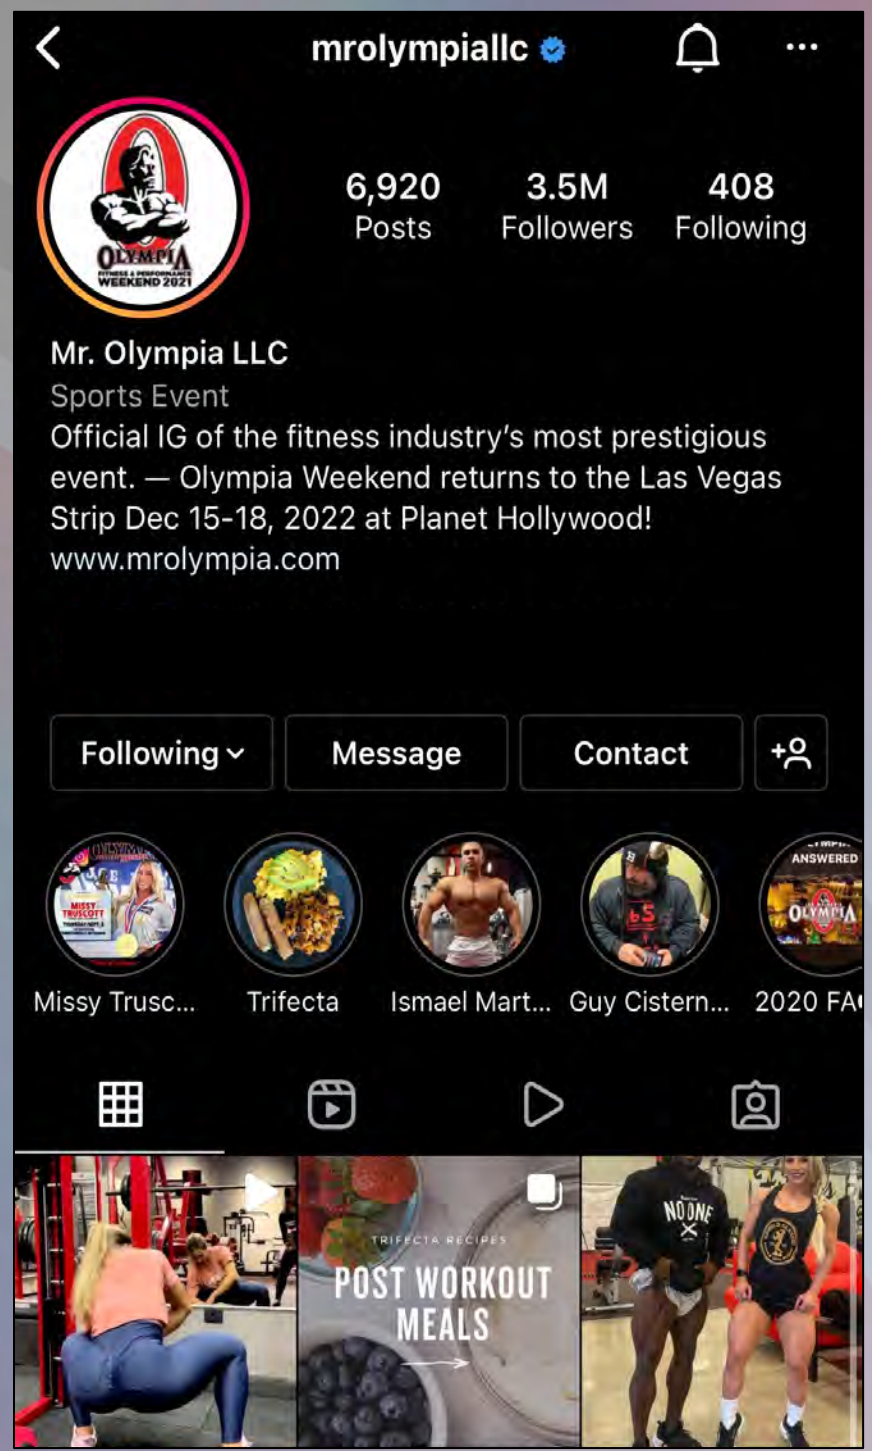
mrolympiallc

OLYMPIA FITNESS & PERFORMANCE WEEKEND 2021

6,920 Posts
3.5M Followers
408 Following

Mr. Olympia LLC
Sports Event
Official IG of the fitness industry's most prestigious event. — Olympia Weekend returns to the Las Vegas Strip Dec 15-18, 2022 at Planet Hollywood!
www.mrolympia.com

Following
Message
Contact

Missy Trusc...
Trifecta
Ismael Mart...
Guy Cistern...
2020 FA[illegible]

ANSWERED
OLYMPIA

TRIFECTA RECIPES
POST WORKOUT MEALS

NO ONE